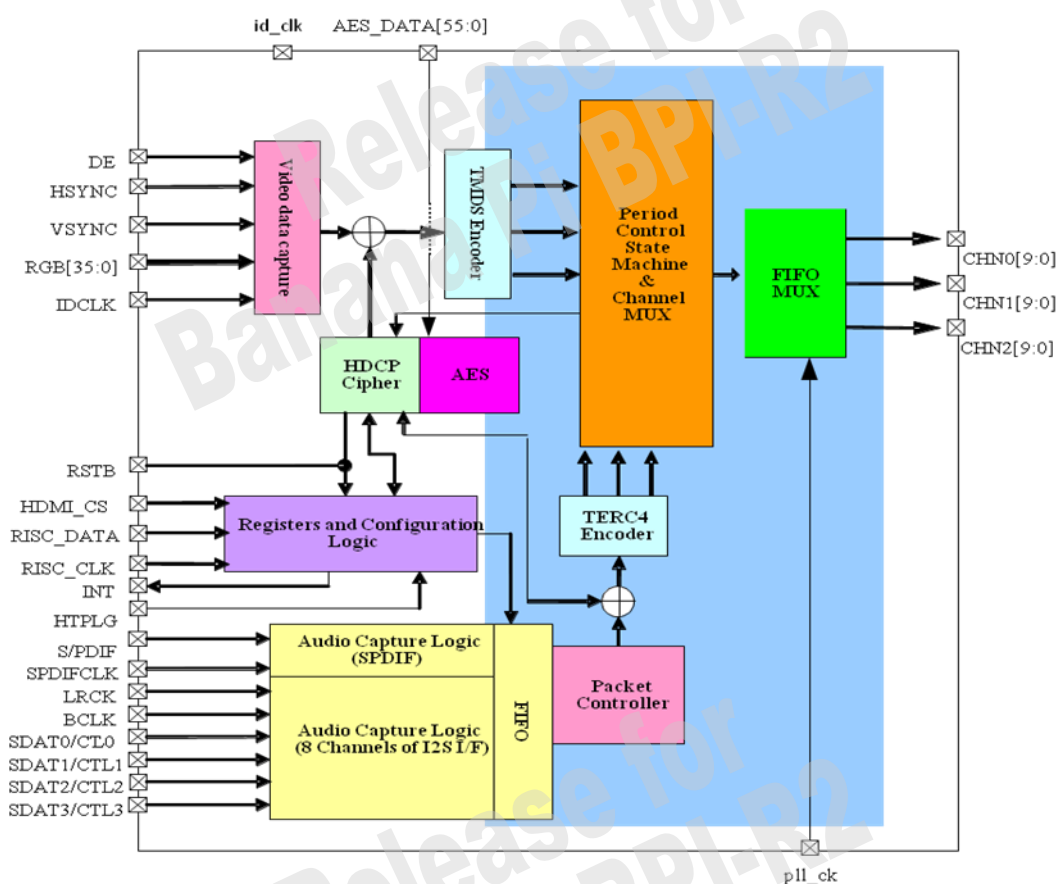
id_clk
AES_DATA[55:0]

Release for
Banana Pi BPI-R2

DE
HSYNC
VSYNC
RGB[35:0]
IDCLK

Video data capture

TMDS Encoder

Period Control State Machine & Channel MUX

FIFO MUX

CHN0[9:0]
CHN1[9:0]
CHN2[9:0]

HDCP Cipher
AES

RSTB
HDMI_CS
RISC_DATA
RISC_CLK
INT
HTPLG

Registers and Configuration Logic

TERC4 Encoder

S/PDIF
SPDIFCLK
LRCK
BCLK
SDAT0/CTL0
SDAT1/CTL1
SDAT2/CTL2
SDAT3/CTL3

Audio Capture Logic (SPDIF)
Audio Capture Logic (8 Channels of I2S I/F)
FIFO

Packet Controller

Release for
BPI-R2

pll_ck